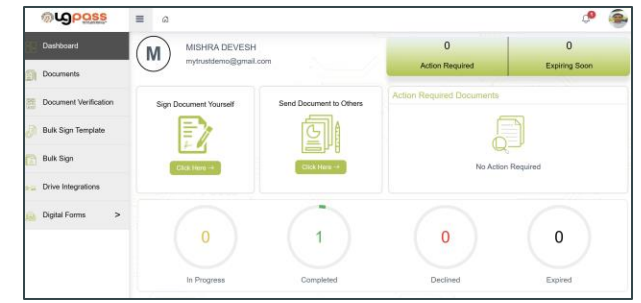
ugpass

Dashboard
Documents
Document Verification
Bulk Sign Template
Bulk Sign
Drive Integrations
Digital Forms >

M
MISHRA DEVESH
mytrustdemo@gmail.com

0
Action Required

0
Expiring Soon

Sign Document Yourself
Click Here →

Send Document to Others
Click Here →

Action Required Documents
No Action Required

0
In Progress

1
Completed

0
Declined

0
Expired